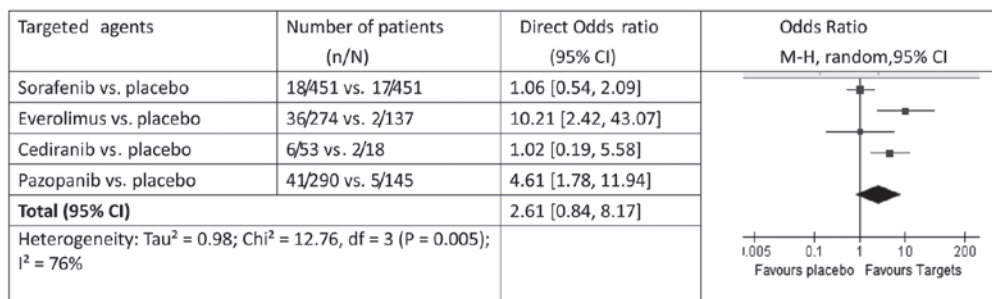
| Targeted agents | Number of patients (n/N) | Direct Odds ratio (95% CI) | Odds Ratio M-H, random,95% CI |
|---|---|---|---|
| Sorafenib vs. placebo | 18/451 vs. 17/451 | 1.06 [0.54, 2.09] | |
| Everolimus vs. placebo | 36/274 vs. 2/137 | 10.21 [2.42, 43.07] | |
| Cediranib vs. placebo | 6/53 vs. 2/18 | 1.02 [0.19, 5.58] | |
| Pazopanib vs. placebo | 41/290 vs. 5/145 | 4.61 [1.78, 11.94] | |
| **Total (95% CI)** | | 2.61 [0.84, 8.17] | |
| Heterogeneity: Tau² = 0.98; Chi² = 12.76, df = 3 (P = 0.005); I² = 76% | | | 0.005 0.1 1 10 200 Favours placebo Favours Targets |